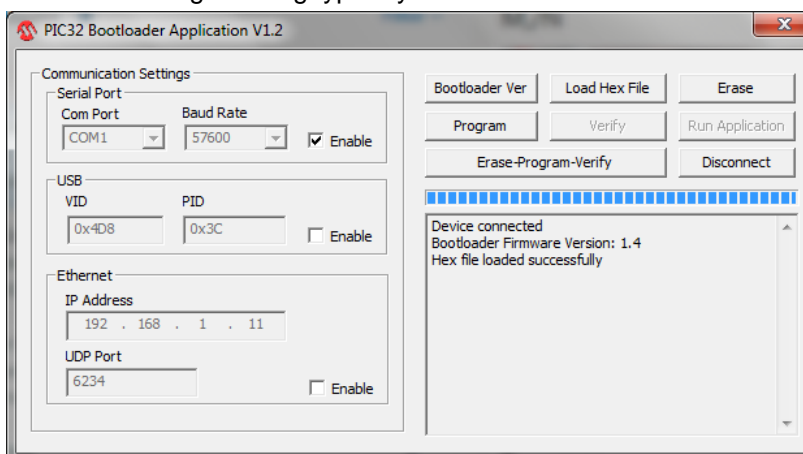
PIC32 Bootloader Application V1.2

Communication Settings
Serial Port
Com Port
COM1
Baud Rate
57600
Enable

USB
VID
0x4D8
PID
0x3C
Enable

Ethernet
IP Address
192 . 168 . 1 . 11
UDP Port
6234
Enable

Bootloader Ver
Load Hex File
Erase
Program
Verify
Run Application
Erase-Program-Verify
Disconnect

Device connected
Bootloader Firmware Version: 1.4
Hex file loaded successfully